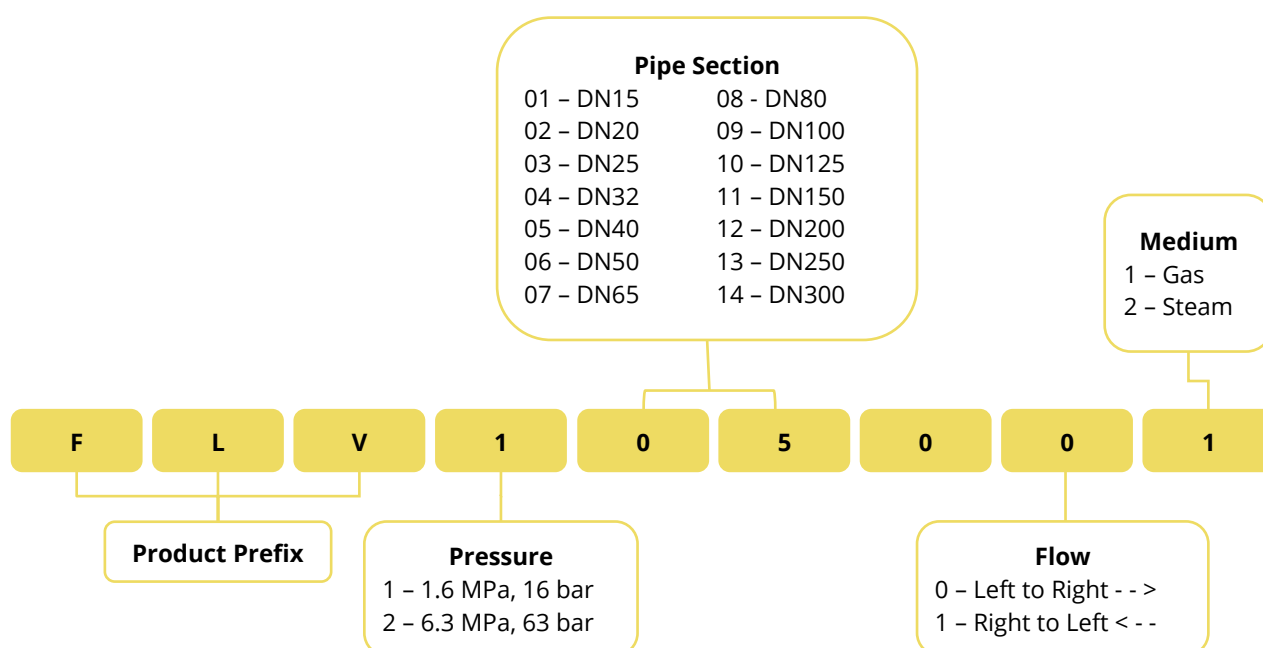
**Pipe Section**

| | |
|---|---|
| 01 – DN15 | 08 - DN80 |
| 02 – DN20 | 09 – DN100 |
| 03 – DN25 | 10 – DN125 |
| 04 – DN32 | 11 – DN150 |
| 05 – DN40 | 12 – DN200 |
| 06 – DN50 | 13 – DN250 |
| 07 – DN65 | 14 – DN300 |

**Medium**
1 – Gas
2 – Steam

F L V 1 0 5 0 0 1

**Product Prefix**

**Pressure**
1 – 1.6 MPa, 16 bar
2 – 6.3 MPa, 63 bar

**Flow**
0 – Left to Right - - >
1 – Right to Left < - -